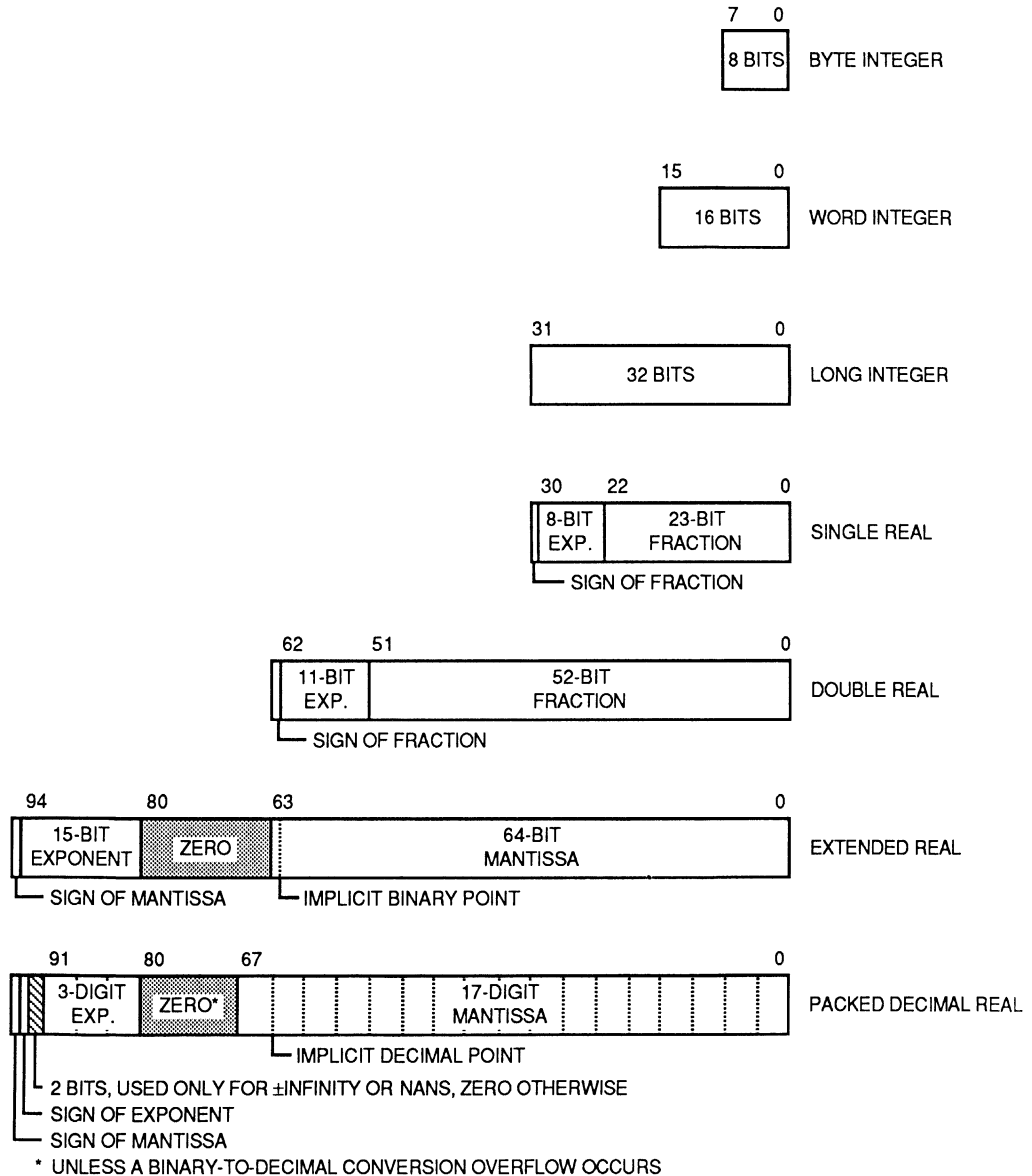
7 0
8 BITS
BYTE INTEGER

15 0
16 BITS
WORD INTEGER

31 0
32 BITS
LONG INTEGER

30 22 0
8-BIT EXP.
23-BIT FRACTION
SINGLE REAL
SIGN OF FRACTION

62 51 0
11-BIT EXP.
52-BIT FRACTION
DOUBLE REAL
SIGN OF FRACTION

94 80 63 0
15-BIT EXPONENT
ZERO
64-BIT MANTISSA
EXTENDED REAL
SIGN OF MANTISSA
IMPLICIT BINARY POINT

91 80 67 0
3-DIGIT EXP.
ZERO*
17-DIGIT MANTISSA
PACKED DECIMAL REAL
IMPLICIT DECIMAL POINT
2 BITS, USED ONLY FOR ±INFINITY OR NANS, ZERO OTHERWISE
SIGN OF EXPONENT
SIGN OF MANTISSA
* UNLESS A BINARY-TO-DECIMAL CONVERSION OVERFLOW OCCURS